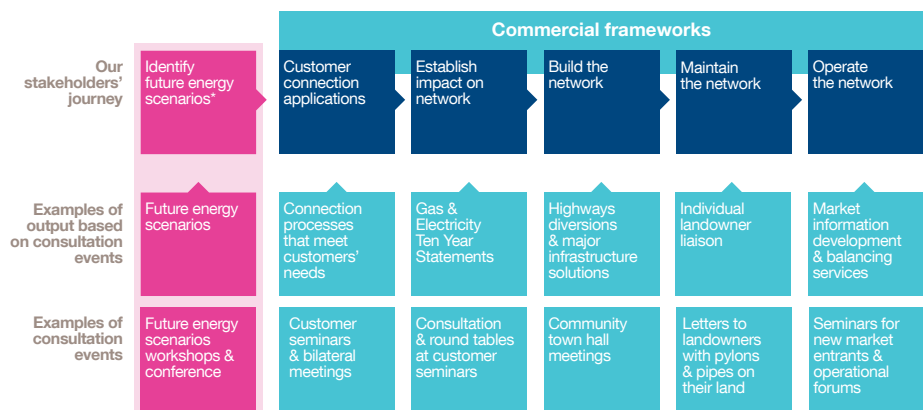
Commercial frameworks

| | | | | | | |
|---|---|---|---|---|---|---|
| Our stakeholders' journey | Identify future energy scenarios* | Customer connection applications | Establish impact on network | Build the network | Maintain the network | Operate the network |
| Examples of output based on consultation events | Future energy scenarios | Connection processes that meet customers' needs | Gas & Electricity Ten Year Statements | Highways diversions & major infrastructure solutions | Individual landowner liaison | Market information development & balancing services |
| Examples of consultation events | Future energy scenarios workshops & conference | Customer seminars & bilateral meetings | Consultation & round tables at customer seminars | Community town hall meetings | Letters to landowners with pylons & pipes on their land | Seminars for new market entrants & operational forums |